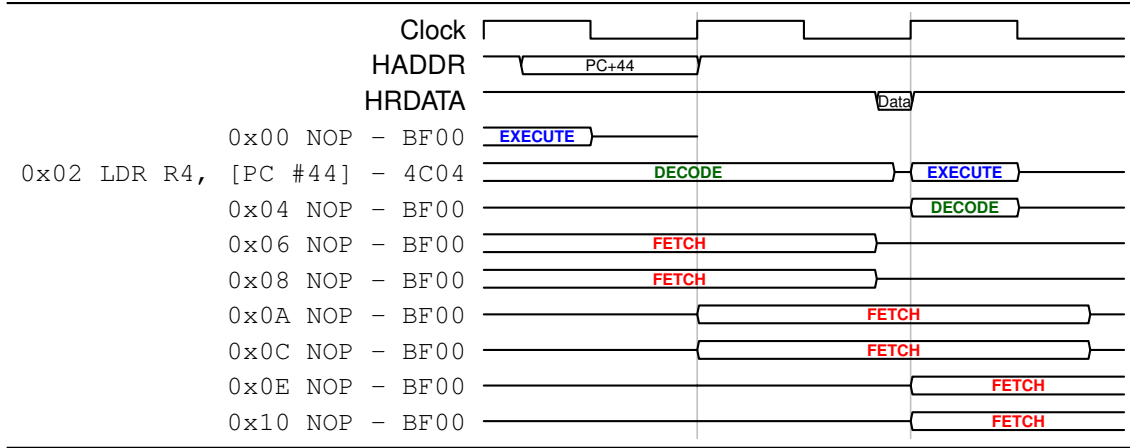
Clock
HADDR
PC+44
HRDATA
Data
0x00 NOP – BF00
EXECUTE
0x02 LDR R4, [PC #44] – 4C04
DECODE
EXECUTE
0x04 NOP – BF00
DECODE
0x06 NOP – BF00
FETCH
0x08 NOP – BF00
FETCH
0x0A NOP – BF00
FETCH
0x0C NOP – BF00
FETCH
0x0E NOP – BF00
FETCH
0x10 NOP – BF00
FETCH